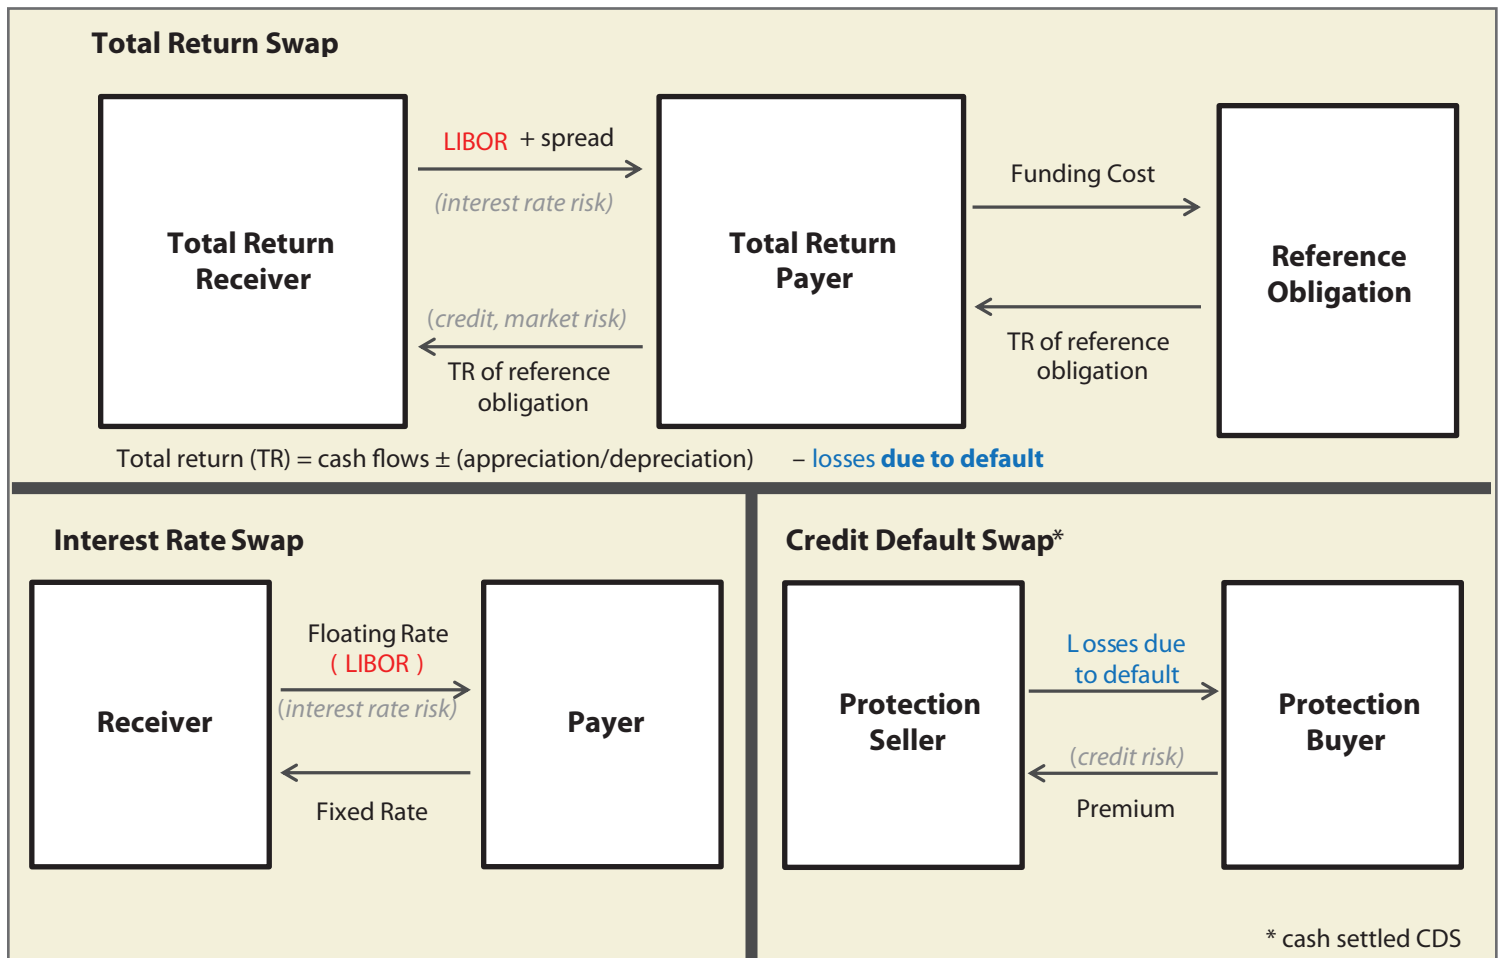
Total Return Swap

Total Return Receiver

LIBOR + spread

(interest rate risk)

(credit, market risk)

TR of reference obligation

Total Return Payer

Funding Cost

TR of reference obligation

Reference Obligation

Total return (TR) = cash flows ± (appreciation/depreciation) – losses due to default

Interest Rate Swap

Receiver

Floating Rate ( LIBOR )

(interest rate risk)

Fixed Rate

Payer

Credit Default Swap*

Protection Seller

Losses due to default

(credit risk)

Premium

Protection Buyer

* cash settled CDS